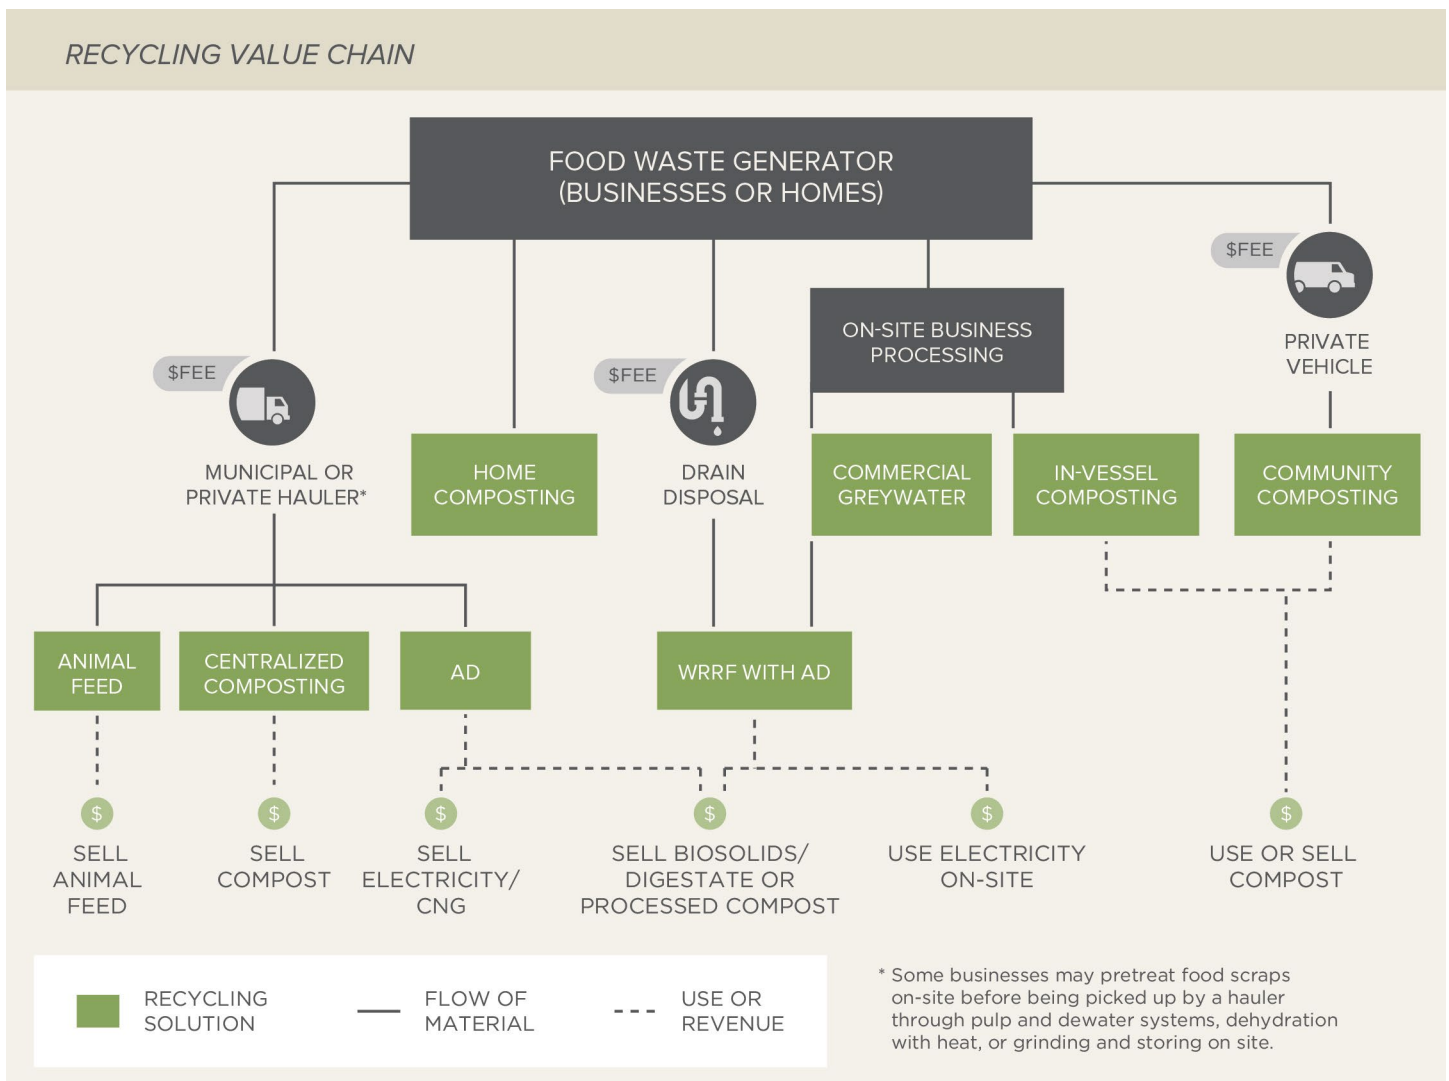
RECYCLING VALUE CHAIN

FOOD WASTE GENERATOR (BUSINESSES OR HOMES)

$FEE

MUNICIPAL OR PRIVATE HAULER*

HOME COMPOSTING

$FEE

DRAIN DISPOSAL

ON-SITE BUSINESS PROCESSING

COMMERCIAL GREYWATER

IN-VESSEL COMPOSTING

$FEE

PRIVATE VEHICLE

COMMUNITY COMPOSTING

ANIMAL FEED

CENTRALIZED COMPOSTING

AD

WRRF WITH AD

$

SELL ANIMAL FEED

$

SELL COMPOST

$

SELL ELECTRICITY/ CNG

$

SELL BIOSOLIDS/ DIGESTATE OR PROCESSED COMPOST

$

USE ELECTRICITY ON-SITE

$

USE OR SELL COMPOST

RECYCLING SOLUTION

FLOW OF MATERIAL

USE OR REVENUE

* Some businesses may pretreat food scraps on-site before being picked up by a hauler through pulp and dewater systems, dehydration with heat, or grinding and storing on site.